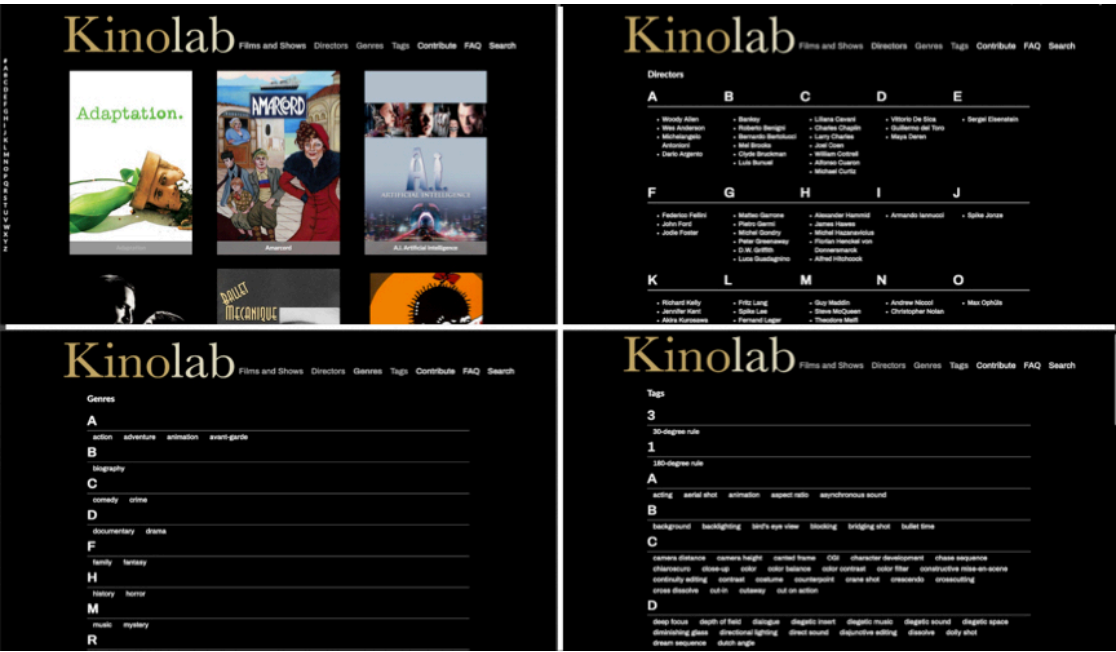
Kinolab Films and Shows Directors Genres Tags Contribute FAQ Search

# A B C D E F G H I J K L M N O P Q R S T U V W X Y Z

Adaptation.

Adaptation

AMARCORD

Amarcord

A.I. ARTIFICIAL INTELLIGENCE

A.I. Artificial Intelligence

BALLET MECANIQUE

Kinolab Films and Shows Directors Genres Tags Contribute FAQ Search

Directors

A
• Woody Allen
• Wes Anderson
• Michelangelo Antonioni
• Dario Argento

B
• Banksy
• Roberto Benigni
• Bernardo Bertolucci
• Mel Brooks
• Clyde Bruckman
• Luis Buñuel

C
• Liliana Cavani
• Charles Chaplin
• Larry Charles
• Joel Coen
• William Cottrell
• Alfonso Cuaron
• Michael Curtiz

D
• Vittorio De Sica
• Guillermo del Toro
• Maya Deren

E
• Sergei Eisenstein

F
• Federico Fellini
• John Ford
• Jodie Foster

G
• Matteo Garrone
• Pietro Germi
• Michel Gondry
• Peter Greenaway
• D.W. Griffith
• Luca Guadagnino

H
• Alexander Hammid
• James Hawes
• Michel Hazanavicius
• Florian Henckel von Donnersmarck
• Alfred Hitchcock

I
• Armando Iannucci

J
• Spike Jonze

K
• Richard Kelly
• Jennifer Kent
• Akira Kurosawa

L
• Fritz Lang
• Spike Lee
• Fernand Leger

M
• Guy Maddin
• Steve McQueen
• Theodore Melfi

N
• Andrew Niccol
• Christopher Nolan

O
• Max Ophüls

Kinolab Films and Shows Directors Genres Tags Contribute FAQ Search

Genres

A
action adventure animation avant-garde

B
biography

C
comedy crime

D
documentary drama

F
family fantasy

H
history horror

M
music mystery

R

Kinolab Films and Shows Directors Genres Tags Contribute FAQ Search

Tags

3
30-degree rule

1
180-degree rule

A
acting aerial shot animation aspect ratio asynchronous sound

B
background backlighting bird's eye view blocking bridging shot bullet time

C
camera distance camera height canted frame CGI character development chase sequence chiaroscuro close-up color color balance color contrast color filter constructive mise-en-scene continuity editing contrast costume counterpoint crane shot crescendo crosscutting cross dissolve cut-in cutaway cut on action

D
deep focus depth of field dialogue diegetic insert diegetic music diegetic sound diegetic space diminishing glass directional lighting direct sound disjunctive editing dissolve dolly shot dream sequence dutch angle